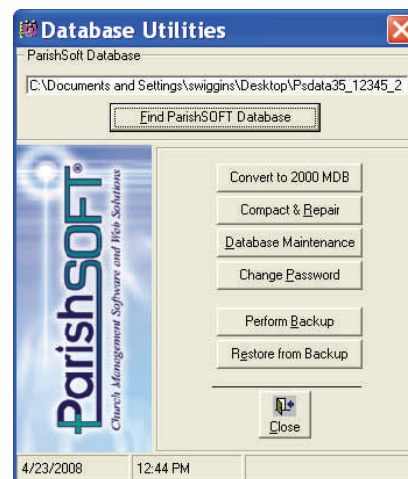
Database Utilities

ParishSoft Database

C:\Documents and Settings\swiggins\Desktop\Psdata35_12345_2

Find ParishSOFT Database

ParishSOFT
Church Management Software and Web Solutions

Convert to 2000 MDB

Compact & Repair

Database Maintenance

Change Password

Perform Backup

Restore from Backup

Close

4/23/2008 | 12:44 PM